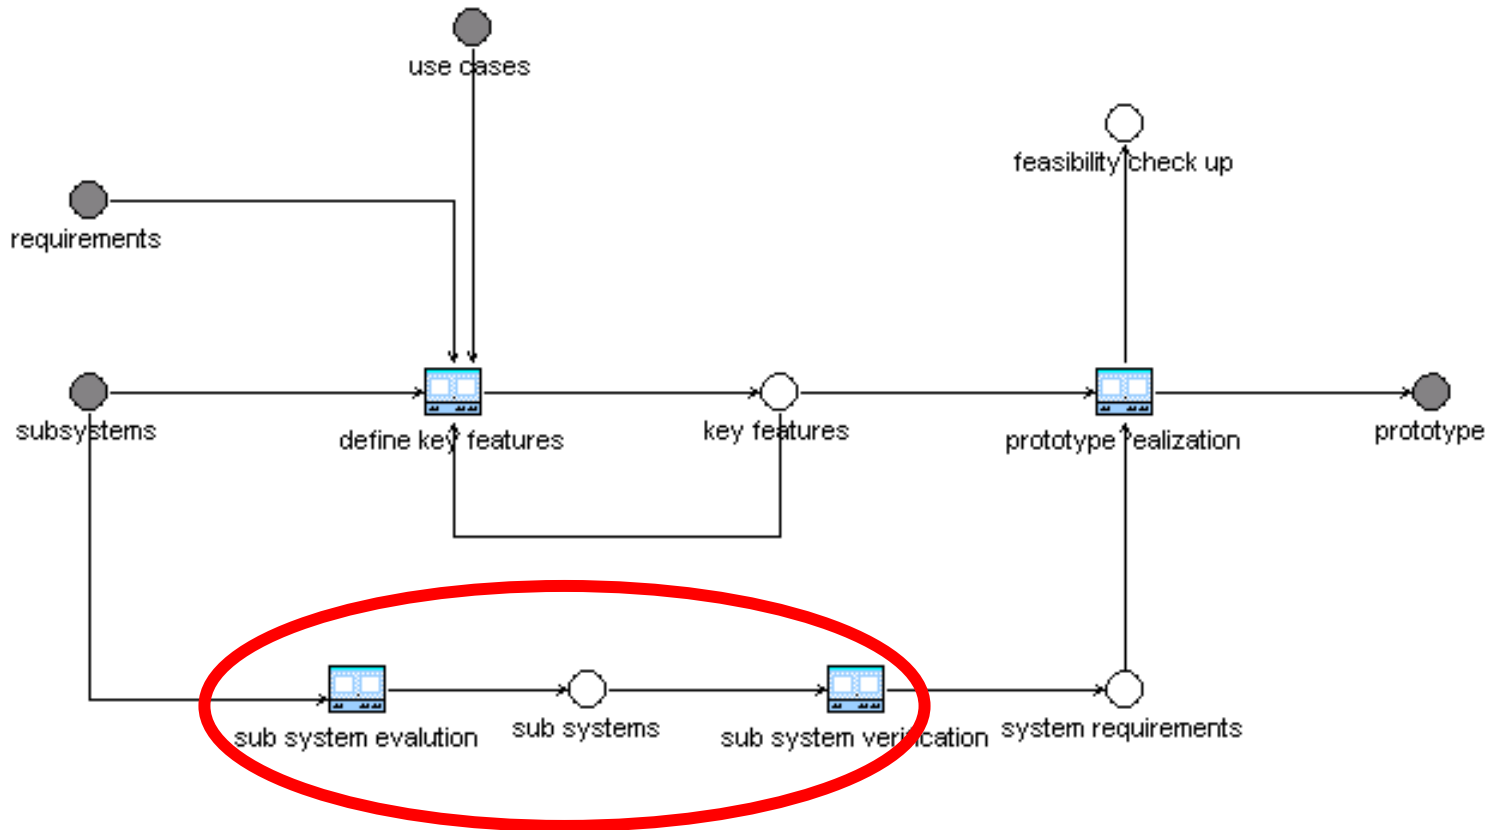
use cases

feasibility check up

requirements

subsystems

define key features

key features

prototype realization

prototype

sub system evalution

sub systems

sub system verification

system requirements